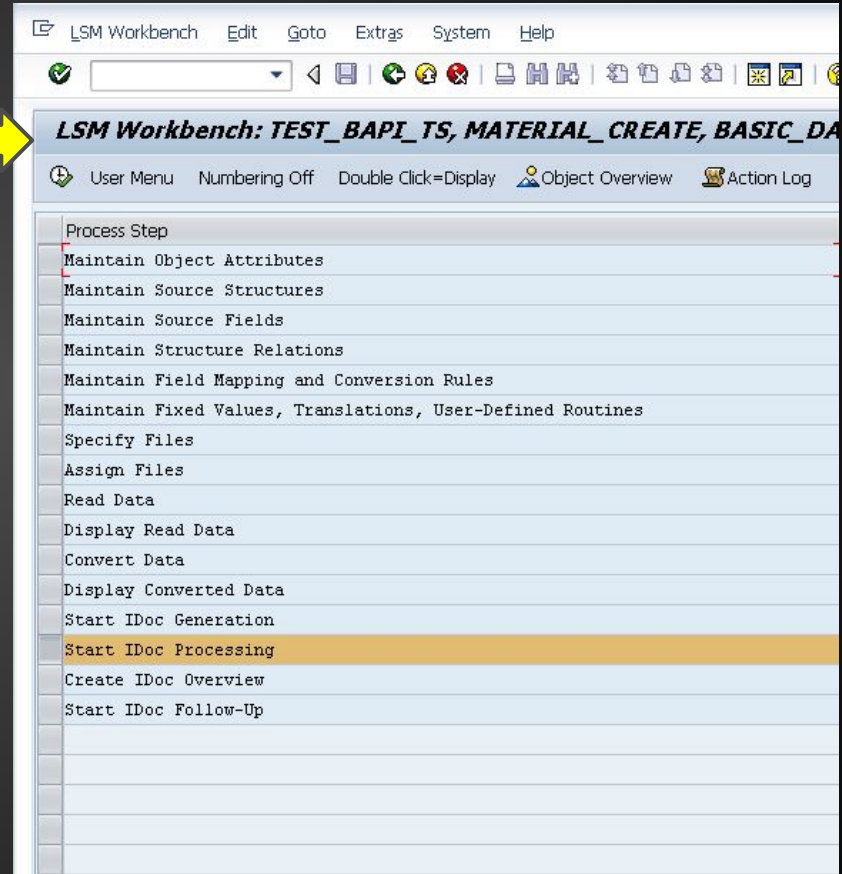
LSM Workbench Edit Goto Extras System Help

LSM Workbench: TEST_BAPI_TS, MATERIAL_CREATE, BASIC_DA

User Menu Numbering Off Double Click=Display Object Overview Action Log

| Process Step |
|---|
| Maintain Object Attributes |
| Maintain Source Structures |
| Maintain Source Fields |
| Maintain Structure Relations |
| Maintain Field Mapping and Conversion Rules |
| Maintain Fixed Values, Translations, User-Defined Routines |
| Specify Files |
| Assign Files |
| Read Data |
| Display Read Data |
| Convert Data |
| Display Converted Data |
| Start IDoc Generation |
| Start IDoc Processing |
| Create IDoc Overview |
| Start IDoc Follow-Up |